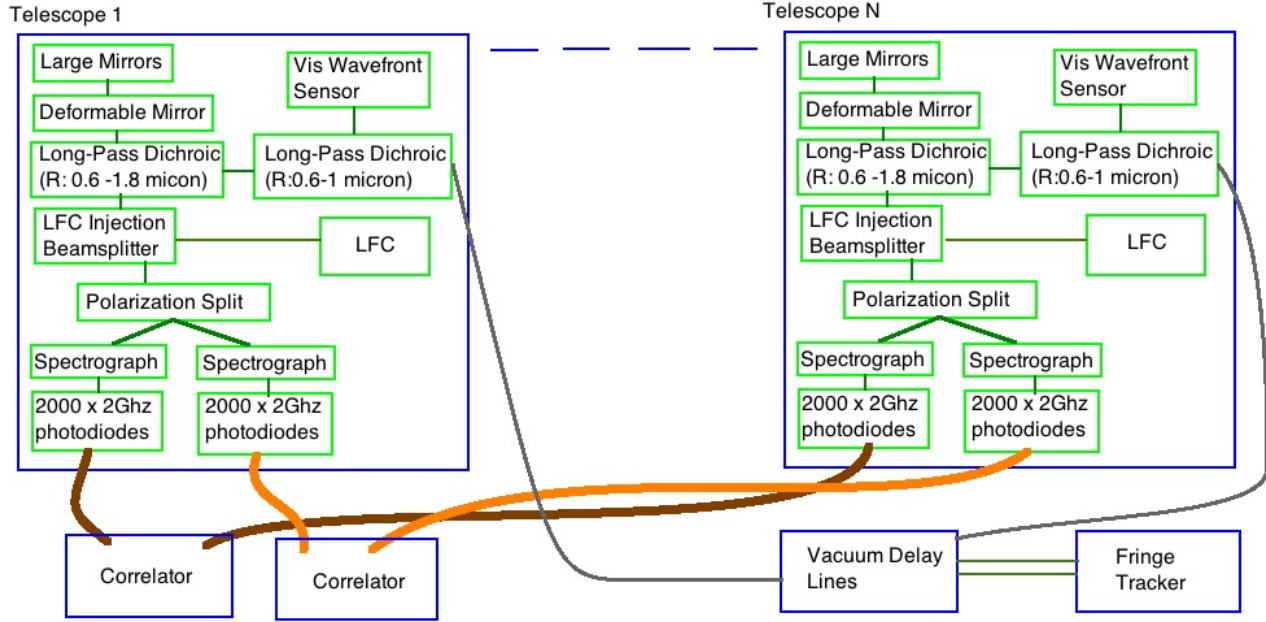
Telescope 1

Large Mirrors

Deformable Mirror

Long-Pass Dichroic (R: 0.6 -1.8 micon)

Vis Wavefront Sensor

Long-Pass Dichroic (R:0.6-1 micron)

LFC Injection Beamsplitter

LFC

Polarization Split

Spectrograph

Spectrograph

2000 x 2Ghz photodiodes

2000 x 2Ghz photodiodes

Telescope N

Large Mirrors

Deformable Mirror

Long-Pass Dichroic (R: 0.6 -1.8 micon)

Vis Wavefront Sensor

Long-Pass Dichroic (R:0.6-1 micron)

LFC Injection Beamsplitter

LFC

Polarization Split

Spectrograph

Spectrograph

2000 x 2Ghz photodiodes

2000 x 2Ghz photodiodes

Correlator

Correlator

Vacuum Delay Lines

Fringe Tracker